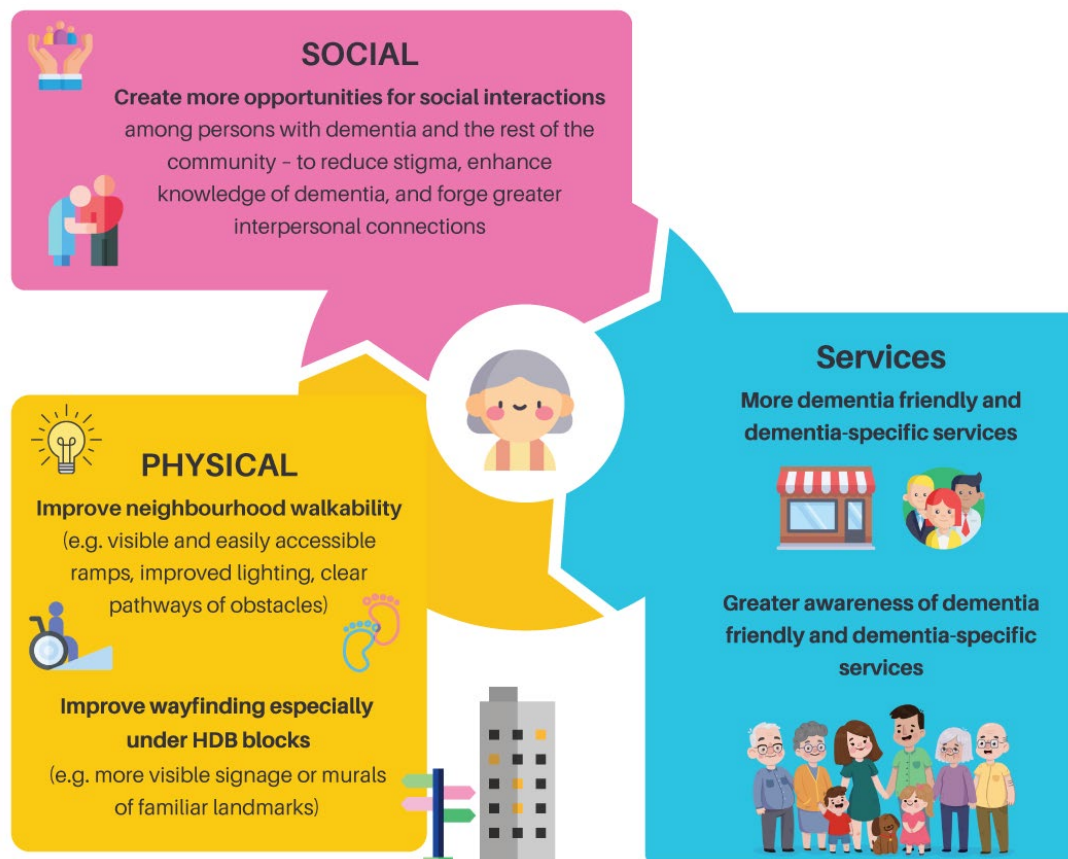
SOCIAL

Create more opportunities for social interactions among persons with dementia and the rest of the community – to reduce stigma, enhance knowledge of dementia, and forge greater interpersonal connections

Services

More dementia friendly and dementia-specific services

Greater awareness of dementia friendly and dementia-specific services

PHYSICAL

Improve neighbourhood walkability (e.g. visible and easily accessible ramps, improved lighting, clear pathways of obstacles)

Improve wayfinding especially under HDB blocks (e.g. more visible signage or murals of familiar landmarks)